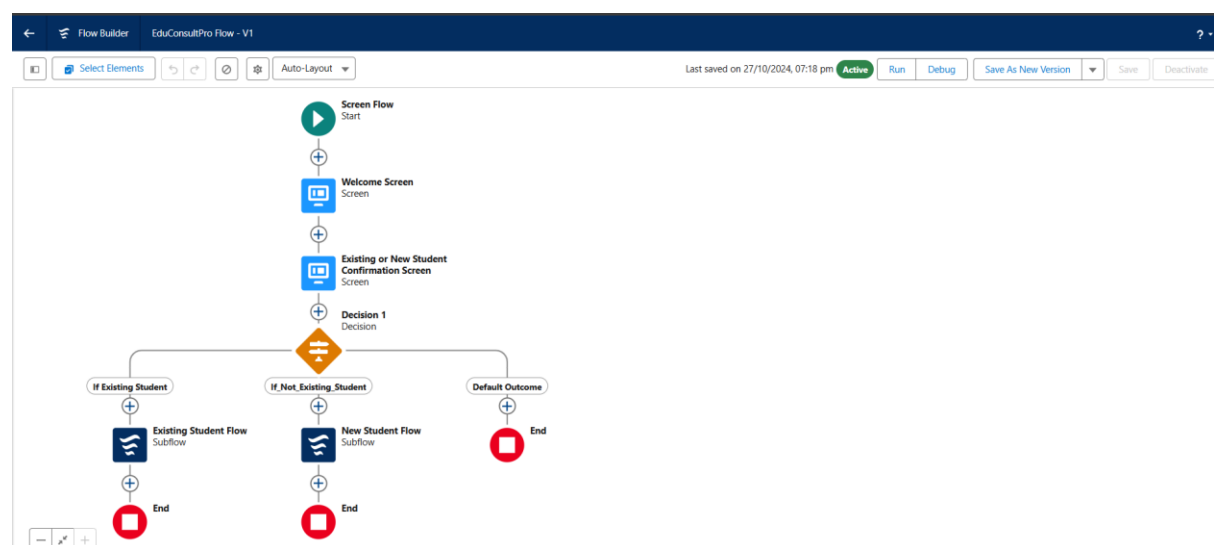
Flow Builder EduConsultPro Flow - V1

?

Select Elements

Auto-Layout

Last saved on 27/10/2024, 07:18 pm Active Run Debug Save As New Version Save Deactivate

Screen Flow
Start

Welcome Screen
Screen

Existing or New Student Confirmation Screen
Screen

Decision 1
Decision

If Existing Student

If_Not_Existing_Student

Default Outcome

Existing Student Flow
Subflow

New Student Flow
Subflow

End

End

End